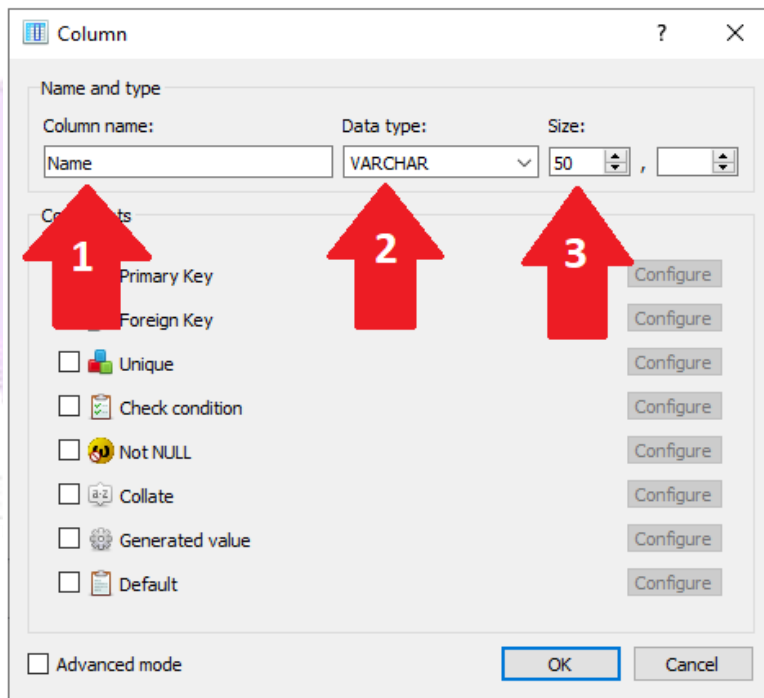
Column ? ✕

Name and type

Column name:
Name

Data type:
VARCHAR

Size:
50 ,

Co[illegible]ts

1

2

3

Primary Key Configure

Foreign Key Configure

Unique Configure

Check condition Configure

Not NULL Configure

a-z Collate Configure

Generated value Configure

Default Configure

Advanced mode

OK

Cancel